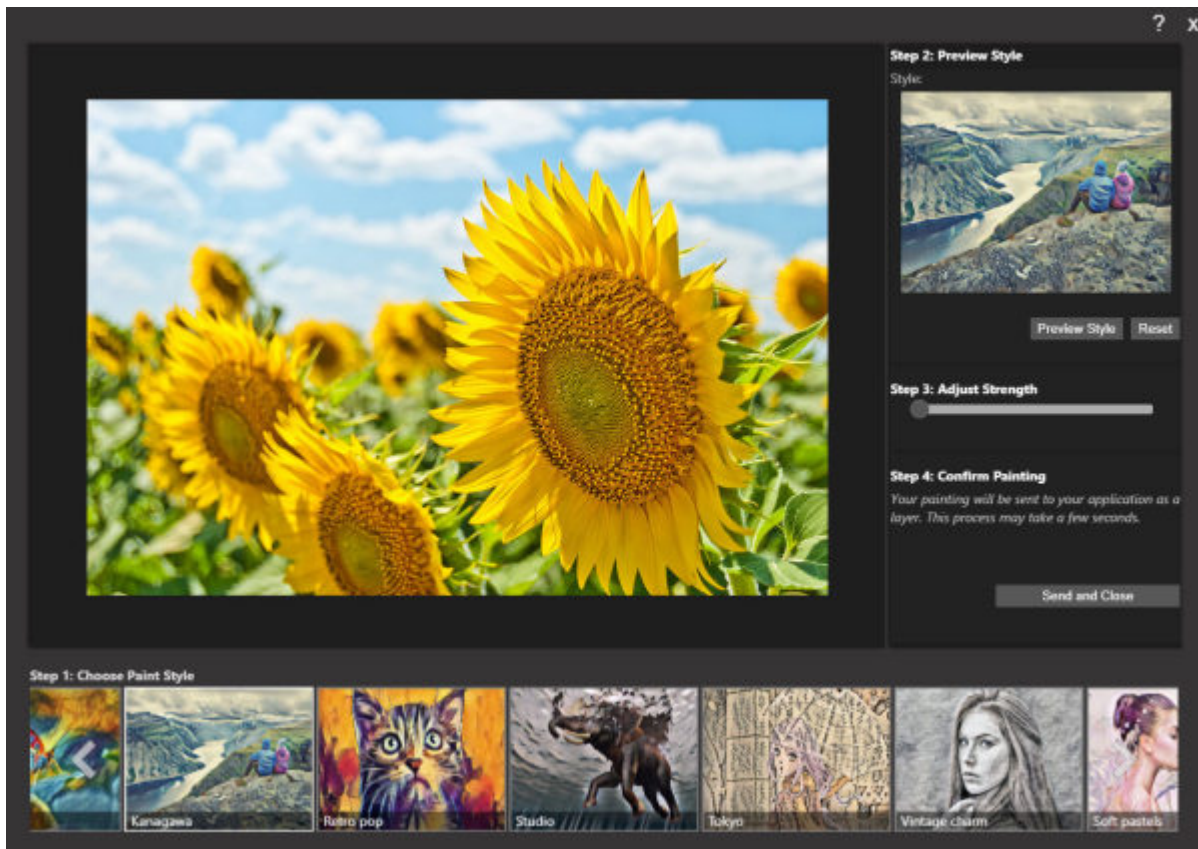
? x

Step 2: Preview Style

Style:

Preview Style
Reset

Step 3: Adjust Strength

Step 4: Confirm Painting

Your painting will be sent to your application as a layer. This process may take a few seconds.

Send and Close

Step 1: Choose Paint Style

Kanagawa
Retro pop
Studio
Tokyo
Vintage charm
Soft pastels